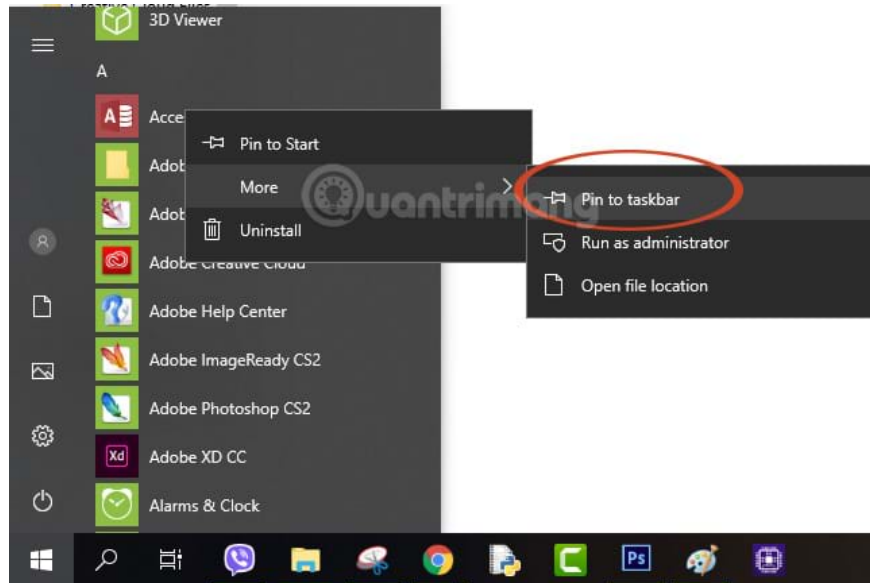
3D Viewer

A

Acce

Adob

Adob

Adobe Creative Cloud

Adobe Help Center

Adobe ImageReady CS2

Adobe Photoshop CS2

Adobe XD CC

Alarms & Clock

Pin to Start

More

Uninstall

Pin to taskbar

Run as administrator

Open file location

Quantrimang